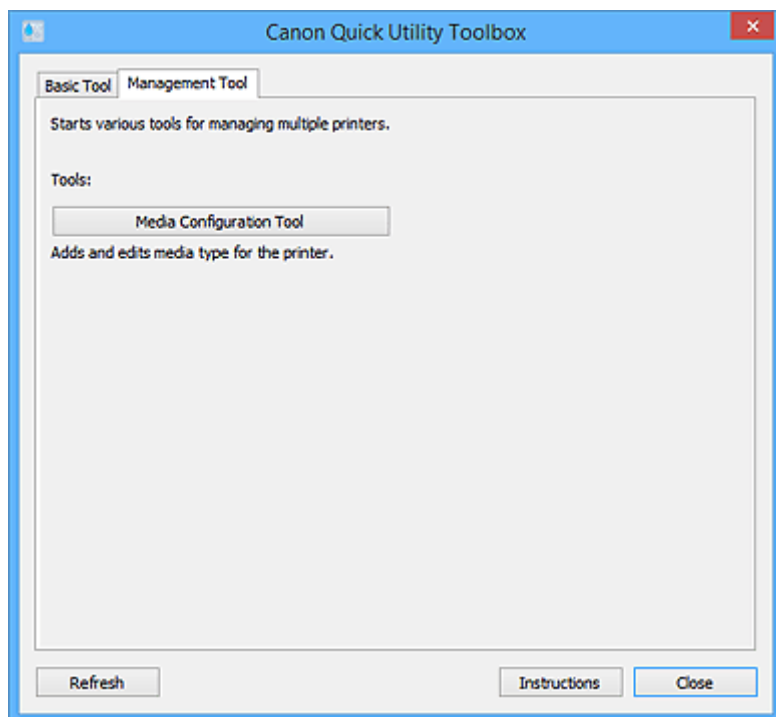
Canon Quick Utility Toolbox

Basic Tool | Management Tool

Starts various tools for managing multiple printers.

Tools:

Media Configuration Tool

Adds and edits media type for the printer.

Refresh

Instructions

Close